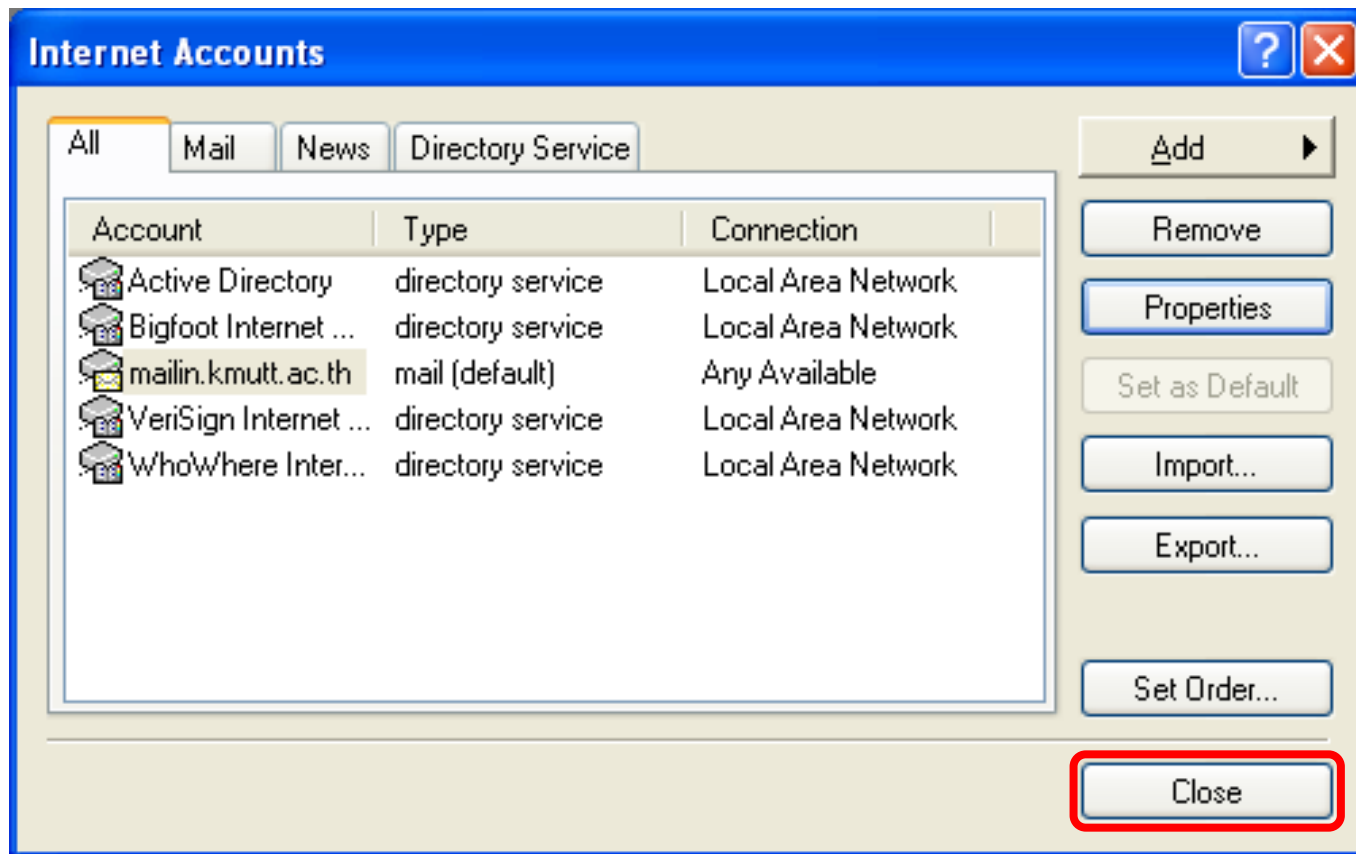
Internet Accounts

All | Mail | News | Directory Service

| Account | Type | Connection |
|---|---|---|
| Active Directory | directory service | Local Area Network |
| Bigfoot Internet ... | directory service | Local Area Network |
| mailin.kmutt.ac.th | mail (default) | Any Available |
| VeriSign Internet ... | directory service | Local Area Network |
| WhoWhere Inter... | directory service | Local Area Network |

Add

Remove

Properties

Set as Default

Import...

Export...

Set Order...

Close